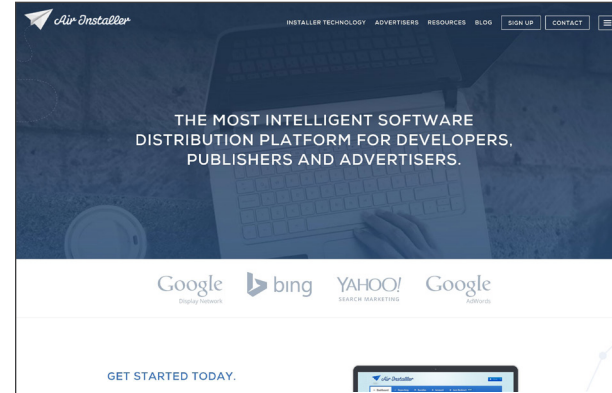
Air Installer

INSTALLER TECHNOLOGY ADVERTISERS RESOURCES BLOG SIGN UP CONTACT

THE MOST INTELLIGENT SOFTWARE DISTRIBUTION PLATFORM FOR DEVELOPERS, PUBLISHERS AND ADVERTISERS.

Google Display Network

bing

YAHOO! SEARCH MARKETING

Google AdWords

GET STARTED TODAY.

Air Installer